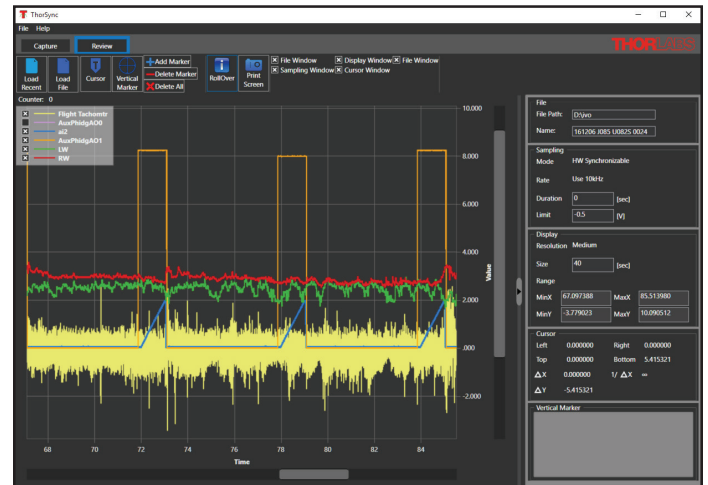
ThorSync

File Help

Capture Review

THORLABS

Load Recent Load File Cursor Vertical Marker

Add Marker
Delete Marker
Delete All

RollOver Print Screen

File Window
Sampling Window
Display Window
Cursor Window
File Window

Counter: 0

Flight Tachomtr
AuxPhidgAO0
ai2
AuxPhidgAO1
LW
RW

10.000
8.000
6.000
4.000
2.000
.000
-2.000

Value

68 70 72 74 76 78 80 82 84

Time

File
File Path: D:\vo
Name: 161206 J085 U0825 0024

Sampling
Mode HW Synchronizable
Rate Use 10kHz
Duration 0 [sec]
Limit -0.5 [V]

Display
Resolution Medium
Size 40 [sec]
Range
MinX 67.097388 MaxX 85.513980
MinY -3.779023 MaxY 10.090512

Cursor
Left 0.000000 Right 0.000000
Top 0.000000 Bottom 5.415321
$\Delta$X 0.000000 1/ $\Delta$X $\infty$
$\Delta$Y -5.415321

Vertical Marker